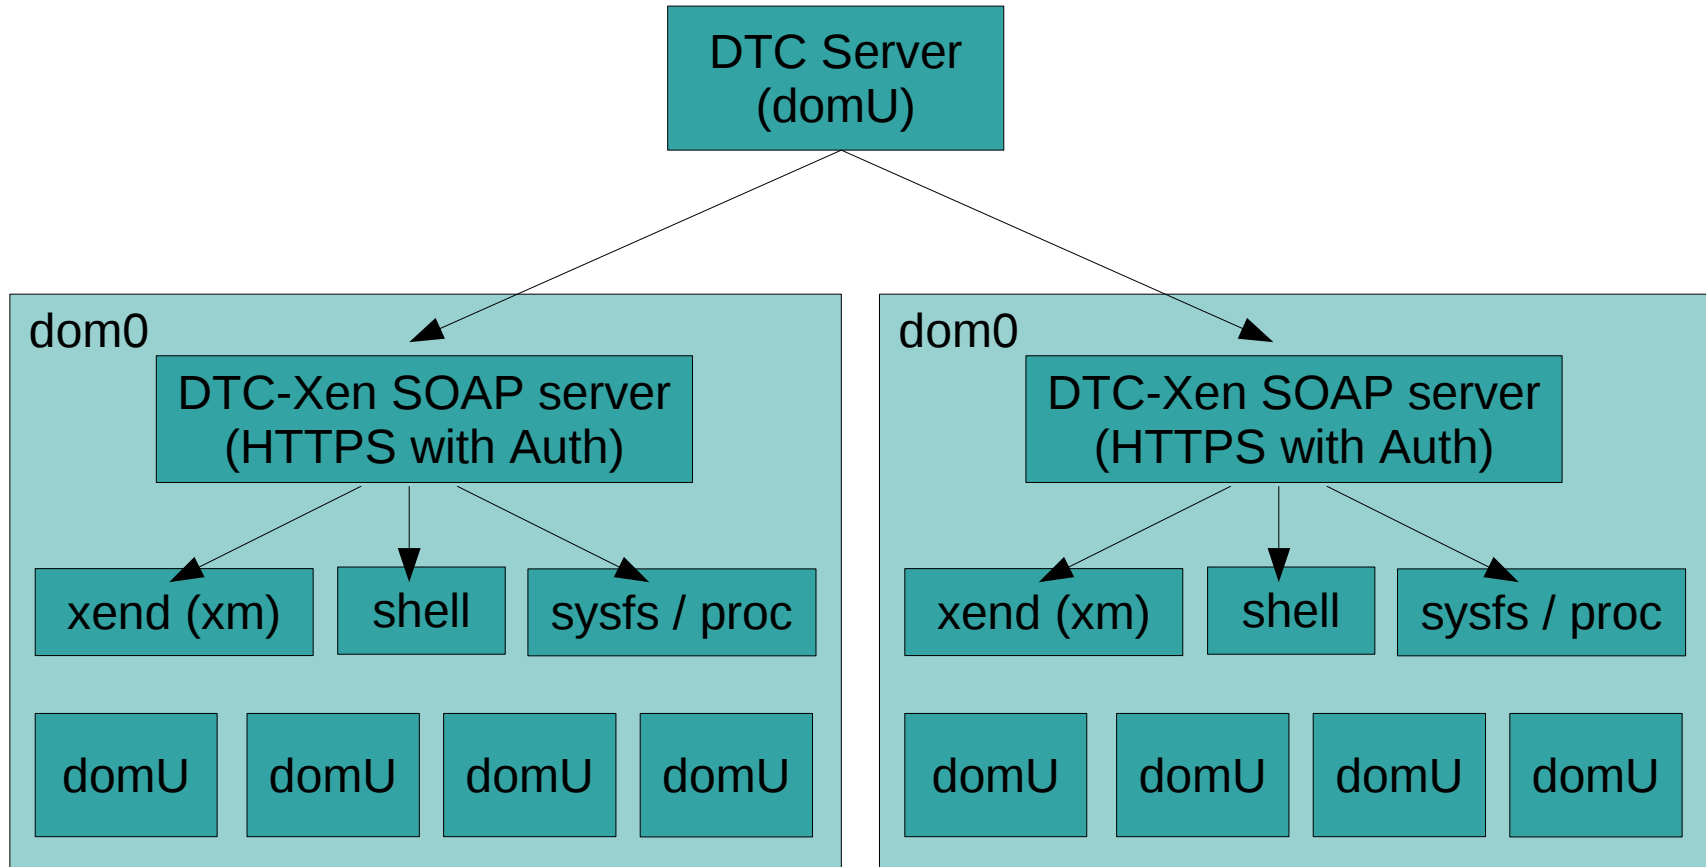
DTC Server
(domU)

dom0

DTC-Xen SOAP server
(HTTPS with Auth)

xend (xm)

shell

sysfs / proc

domU

domU

domU

domU

dom0

DTC-Xen SOAP server
(HTTPS with Auth)

xend (xm)

shell

sysfs / proc

domU

domU

domU

domU